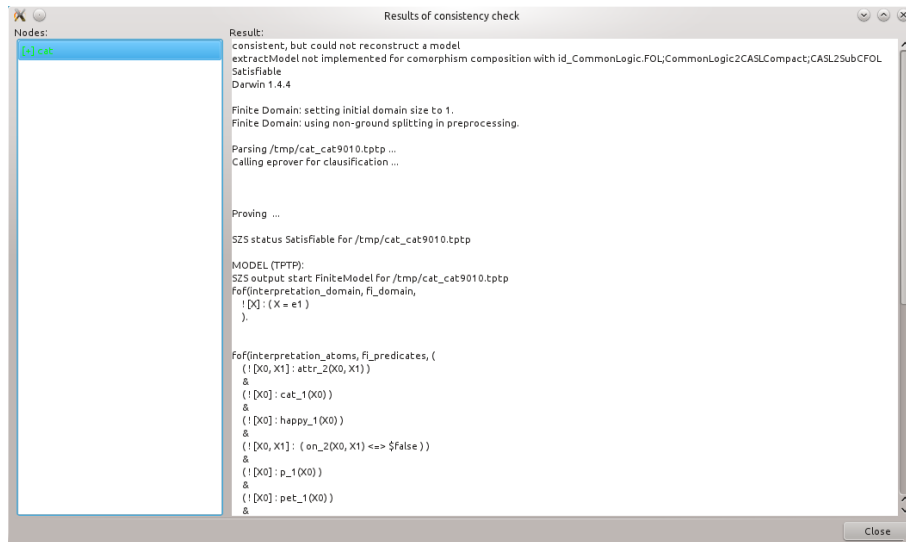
Results of consistency check

Nodes:

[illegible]

Result:

consistent, but could not reconstruct a model
extractModel not implemented for comorphism composition with id_CommonLogic.FOL;CommonLogic2CASLCompact;CASL2SubCFOL
Satisfiable
Darwin 1.4.4

Finite Domain: setting initial domain size to 1.
Finite Domain: using non-ground splitting in preprocessing.

Parsing /tmp/cat_cat9010.tptp ...
Calling eprover for clausification ...

Proving ...

SZS status Satisfiable for /tmp/cat_cat9010.tptp

MODEL (TPTP):
SZS output start FiniteModel for /tmp/cat_cat9010.tptp
fof(interpretation_domain, fi_domain,
! [X] : ( X = e1 )
).

fof(interpretation_atoms, fi_predicates, (
( ! [X0, X1] : attr_2(X0, X1) )
&
( ! [X0] : cat_1(X0) )
&
( ! [X0] : happy_1(X0) )
&
( ! [X0, X1] : ( on_2(X0, X1) <=> $false ) )
&
( ! [X0] : p_1(X0) )
&
( ! [X0] : pet_1(X0) )
&

Close